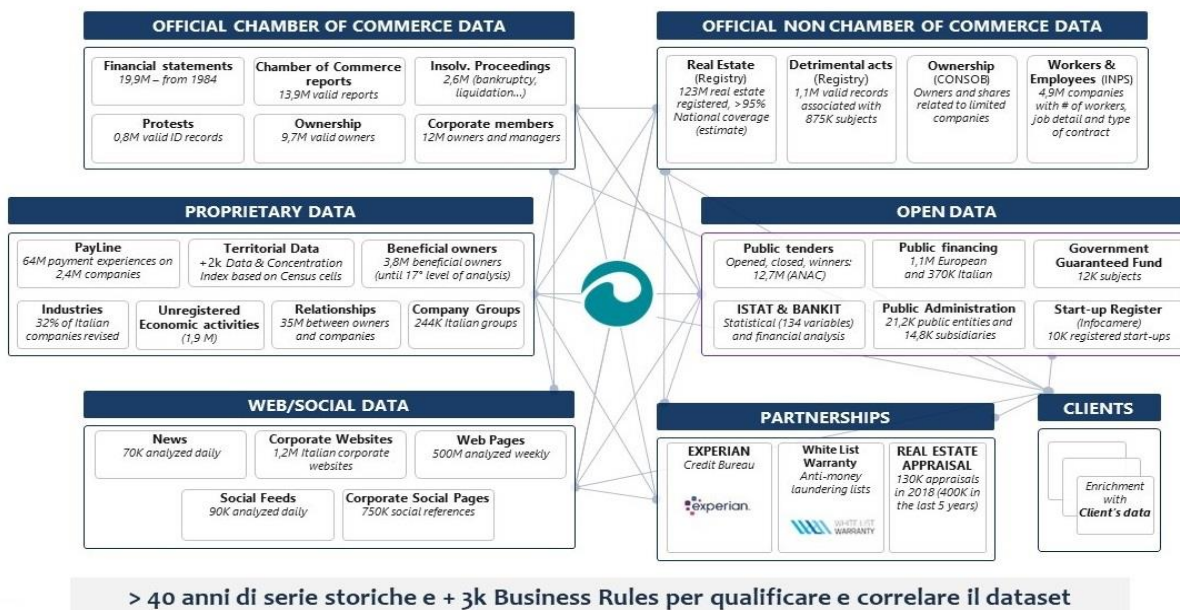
OFFICIAL CHAMBER OF COMMERCE DATA

Financial statements
19,9M – from 1984

Chamber of Commerce reports
13,9M valid reports

Insolv. Proceedings
2,6M (bankruptcy, liquidation...)

Protests
0,8M valid ID records

Ownership
9,7M valid owners

Corporate members
12M owners and managers

OFFICIAL NON CHAMBER OF COMMERCE DATA

Real Estate (Registry)
123M real estate registered, > 95% National coverage (estimate)

Detrimental acts (Registry)
1,1M valid records associated with 875K subjects

Ownership (CONSOB)
Owners and shares related to limited companies

Workers & Employees (INPS)
4,9M companies with # of workers, job detail and type of contract

PROPRIETARY DATA

PayLine
64M payment experiences on 2,4M companies

Territorial Data
+2k Data & Concentration Index based on Census cells

Beneficial owners
3,8M beneficial owners (until 17° level of analysis)

Industries
32% of Italian companies revised

Unregistered Economic activities
(1,9 M)

Relationships
35M between owners and companies

Company Groups
244K Italian groups

OPEN DATA

Public tenders
Opened, closed, winners: 12,7M (ANAC)

Public financing
1,1M European and 370K Italian

Government Guaranteed Fund
12K subjects

ISTAT & BANKIT
Statistical (134 variables) and financial analysis

Public Administration
21,2K public entities and 14,8K subsidiaries

Start-up Register
(Infocamere)
10K registered start-ups

WEB/SOCIAL DATA

News
70K analyzed daily

Corporate Websites
1,2M Italian corporate websites

Web Pages
500M analyzed weekly

Social Feeds
90K analyzed daily

Corporate Social Pages
750K social references

PARTNERSHIPS

EXPERIAN
Credit Bureau
experian.

White List Warranty
Anti-money laundering lists
WHITE LIST WARRANTY

REAL ESTATE APPRAISAL
130K appraisals in 2018 (400K in the last 5 years)

CLIENTS

Enrichment with Client's data

> 40 anni di serie storiche e + 3k Business Rules per qualificare e correlare il dataset